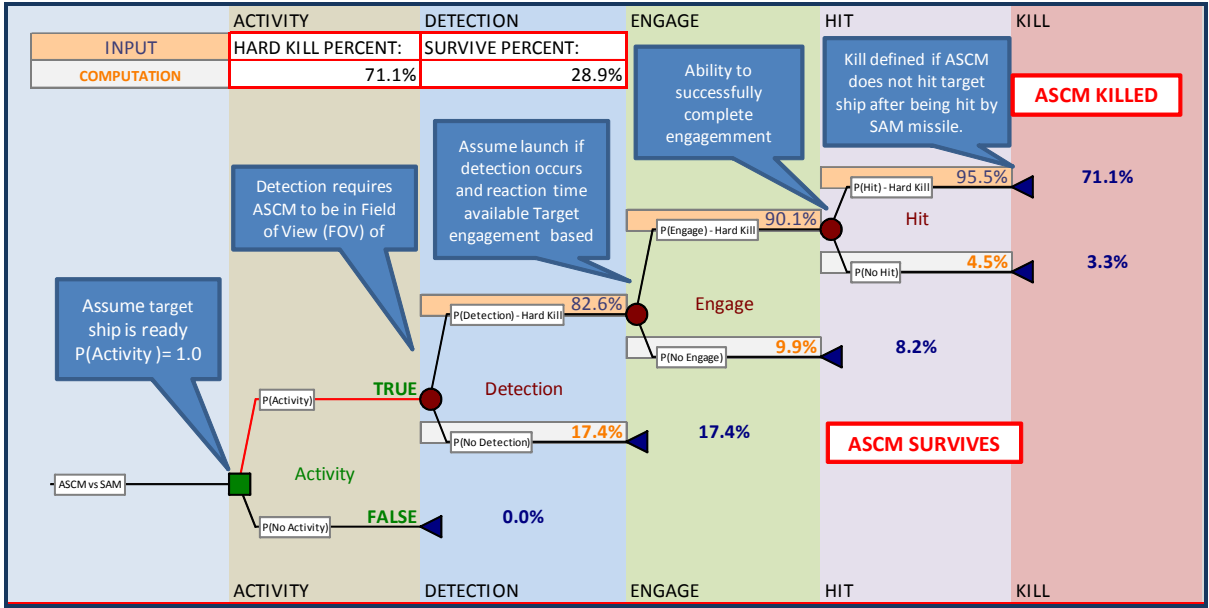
ACTIVITY DETECTION ENGAGE HIT KILL

| INPUT | HARD KILL PERCENT: | SURVIVE PERCENT: |
|---|---|---|
| COMPUTATION | 71.1% | 28.9% |

Ability to successfully complete engagemment

Kill defined if ASCM does not hit target ship after being hit by SAM missile.

ASCM KILLED

Assume launch if detection occurs and reaction time available Target engagement based

Detection requires ASCM to be in Field of View (FOV) of

P(Hit) - Hard Kill 95.5%

71.1%

P(Engage) - Hard Kill 90.1%

Hit

P(No Hit) 4.5%

3.3%

Assume target ship is ready P(Activity )= 1.0

P(Detection) - Hard Kill 82.6%

Engage

P(No Engage) 9.9%

8.2%

TRUE

P(Activity)

Detection

P(No Detection) 17.4%

17.4%

ASCM SURVIVES

ASCM vs SAM

Activity

P(No Activity)

FALSE

0.0%

ACTIVITY DETECTION ENGAGE HIT KILL